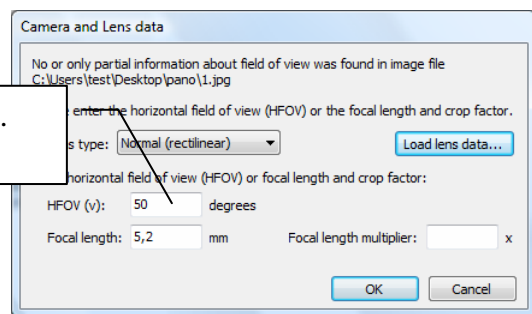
Camera and Lens data

No or only partial information about field of view was found in image file C:\Users\test\Desktop\pano\1.jpg

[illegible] enter the horizontal field of view (HFOV) or the focal length and crop factor.

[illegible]s type: Normal (rectilinear)

Load lens data...

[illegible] horizontal field of view (HFOV) or focal length and crop factor:

HFOV (v): 50 degrees

Focal length: 5,2 mm

Focal length multiplier: x

OK

Cancel